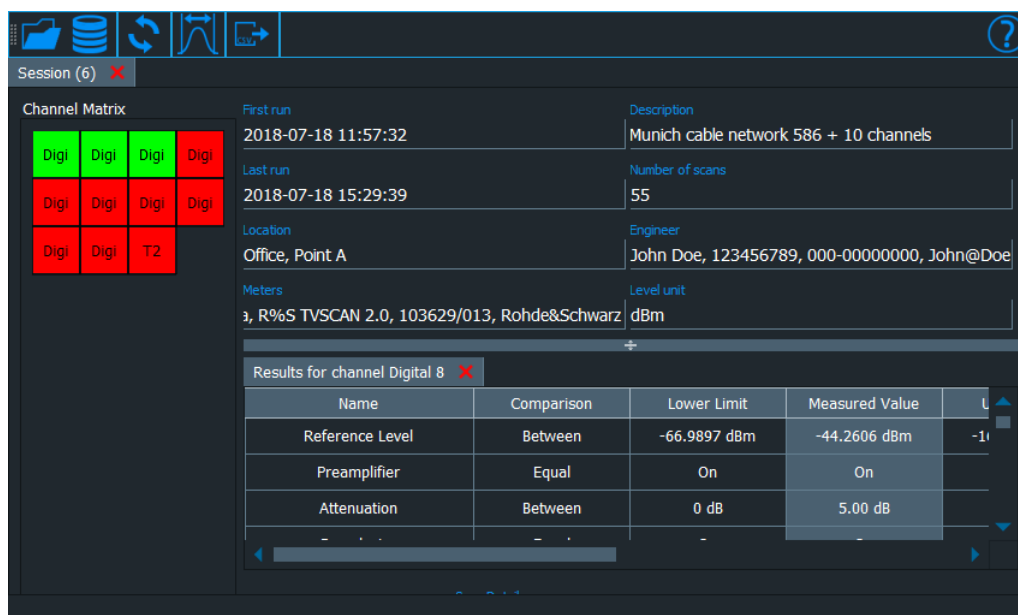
Session (6)

Channel Matrix

Digi Digi Digi Digi
Digi Digi Digi Digi
Digi Digi T2

First run
2018-07-18 11:57:32

Description
Munich cable network 586 + 10 channels

Last run
2018-07-18 15:29:39

Number of scans
55

Location
Office, Point A

Engineer
John Doe, 123456789, 000-00000000, John@Doe

Meters
a, R%S TVSCAN 2.0, 103629/013, Rohde&Schwarz

Level unit
dBm

Results for channel Digital 8

| Name | Comparison | Lower Limit | Measured Value | U |
|---|---|---|---|---|
| Reference Level | Between | -66.9897 dBm | -44.2606 dBm | -1 |
| Preamplifier | Equal | On | On | |
| Attenuation | Between | 0 dB | 5.00 dB | |
| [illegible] | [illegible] | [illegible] | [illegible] | |

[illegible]